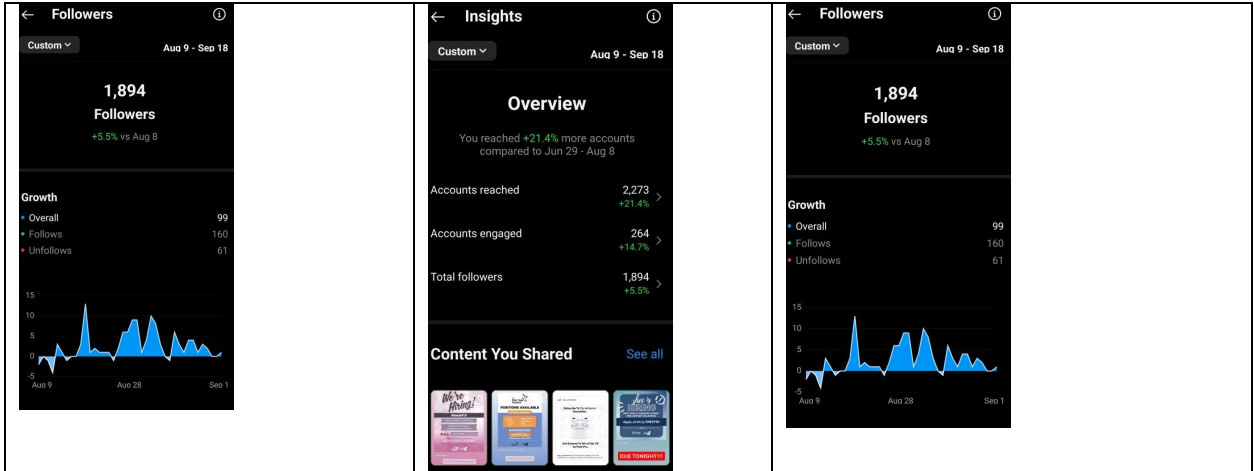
Followers

Custom

Aug 9 - Sep 18

1,894

Followers

+5.5% vs Aug 8

Growth

Overall 99

Follows 160

Unfollows 61

15

10

5

0

-5

Aug 9

Aug 28

Sep 1

Insights

Custom

Aug 9 - Sep 18

Overview

You reached +21.4% more accounts compared to Jun 29 - Aug 8

Accounts reached 2,273 +21.4%

Accounts engaged 264 +14.7%

Total followers 1,894 +5.5%

Content You Shared

See all

We're Hiring!

POSITIONS AVAILABLE

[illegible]

DUE TONIGHT!!!

Followers

Custom

Aug 9 - Sep 18

1,894

Followers

+5.5% vs Aug 8

Growth

Overall 99

Follows 160

Unfollows 61

15

10

5

0

-5

Aug 9

Aug 28

Sep 1